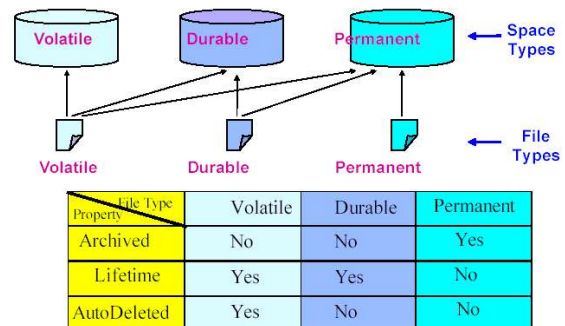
Volatile

Durable

Permanent

Space Types

Volatile

Durable

Permanent

File Types

| File Type / Property | Volatile | Durable | Permanent |
|---|---|---|---|
| Archived | No | No | Yes |
| Lifetime | Yes | Yes | No |
| AutoDeleted | Yes | No | No |